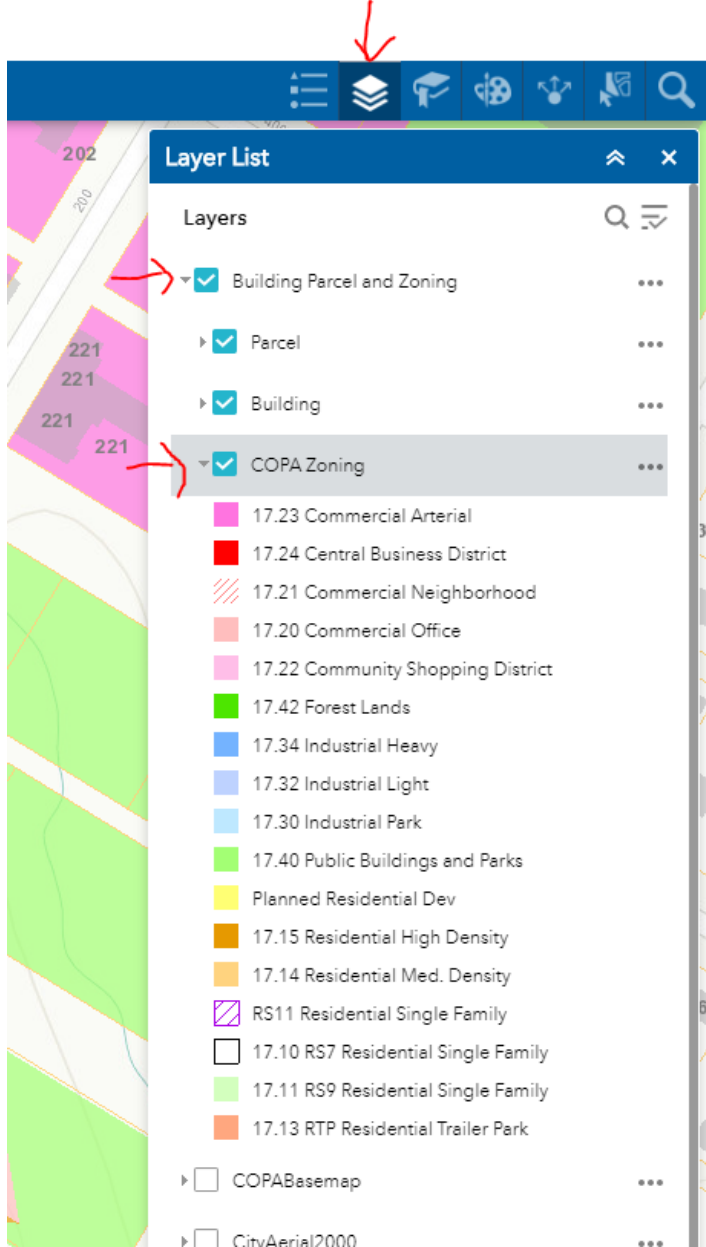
202

200

221

221

221

221

Layer List

Layers

Building Parcel and Zoning

•••

Parcel

•••

Building

•••

COPA Zoning

•••

17.23 Commercial Arterial

17.24 Central Business District

17.21 Commercial Neighborhood

17.20 Commercial Office

17.22 Community Shopping District

17.42 Forest Lands

17.34 Industrial Heavy

17.32 Industrial Light

17.30 Industrial Park

17.40 Public Buildings and Parks

Planned Residential Dev

17.15 Residential High Density

17.14 Residential Med. Density

RS11 Residential Single Family

17.10 RS7 Residential Single Family

17.11 RS9 Residential Single Family

17.13 RTP Residential Trailer Park

COPABasemap

•••

CityAerial2000

•••